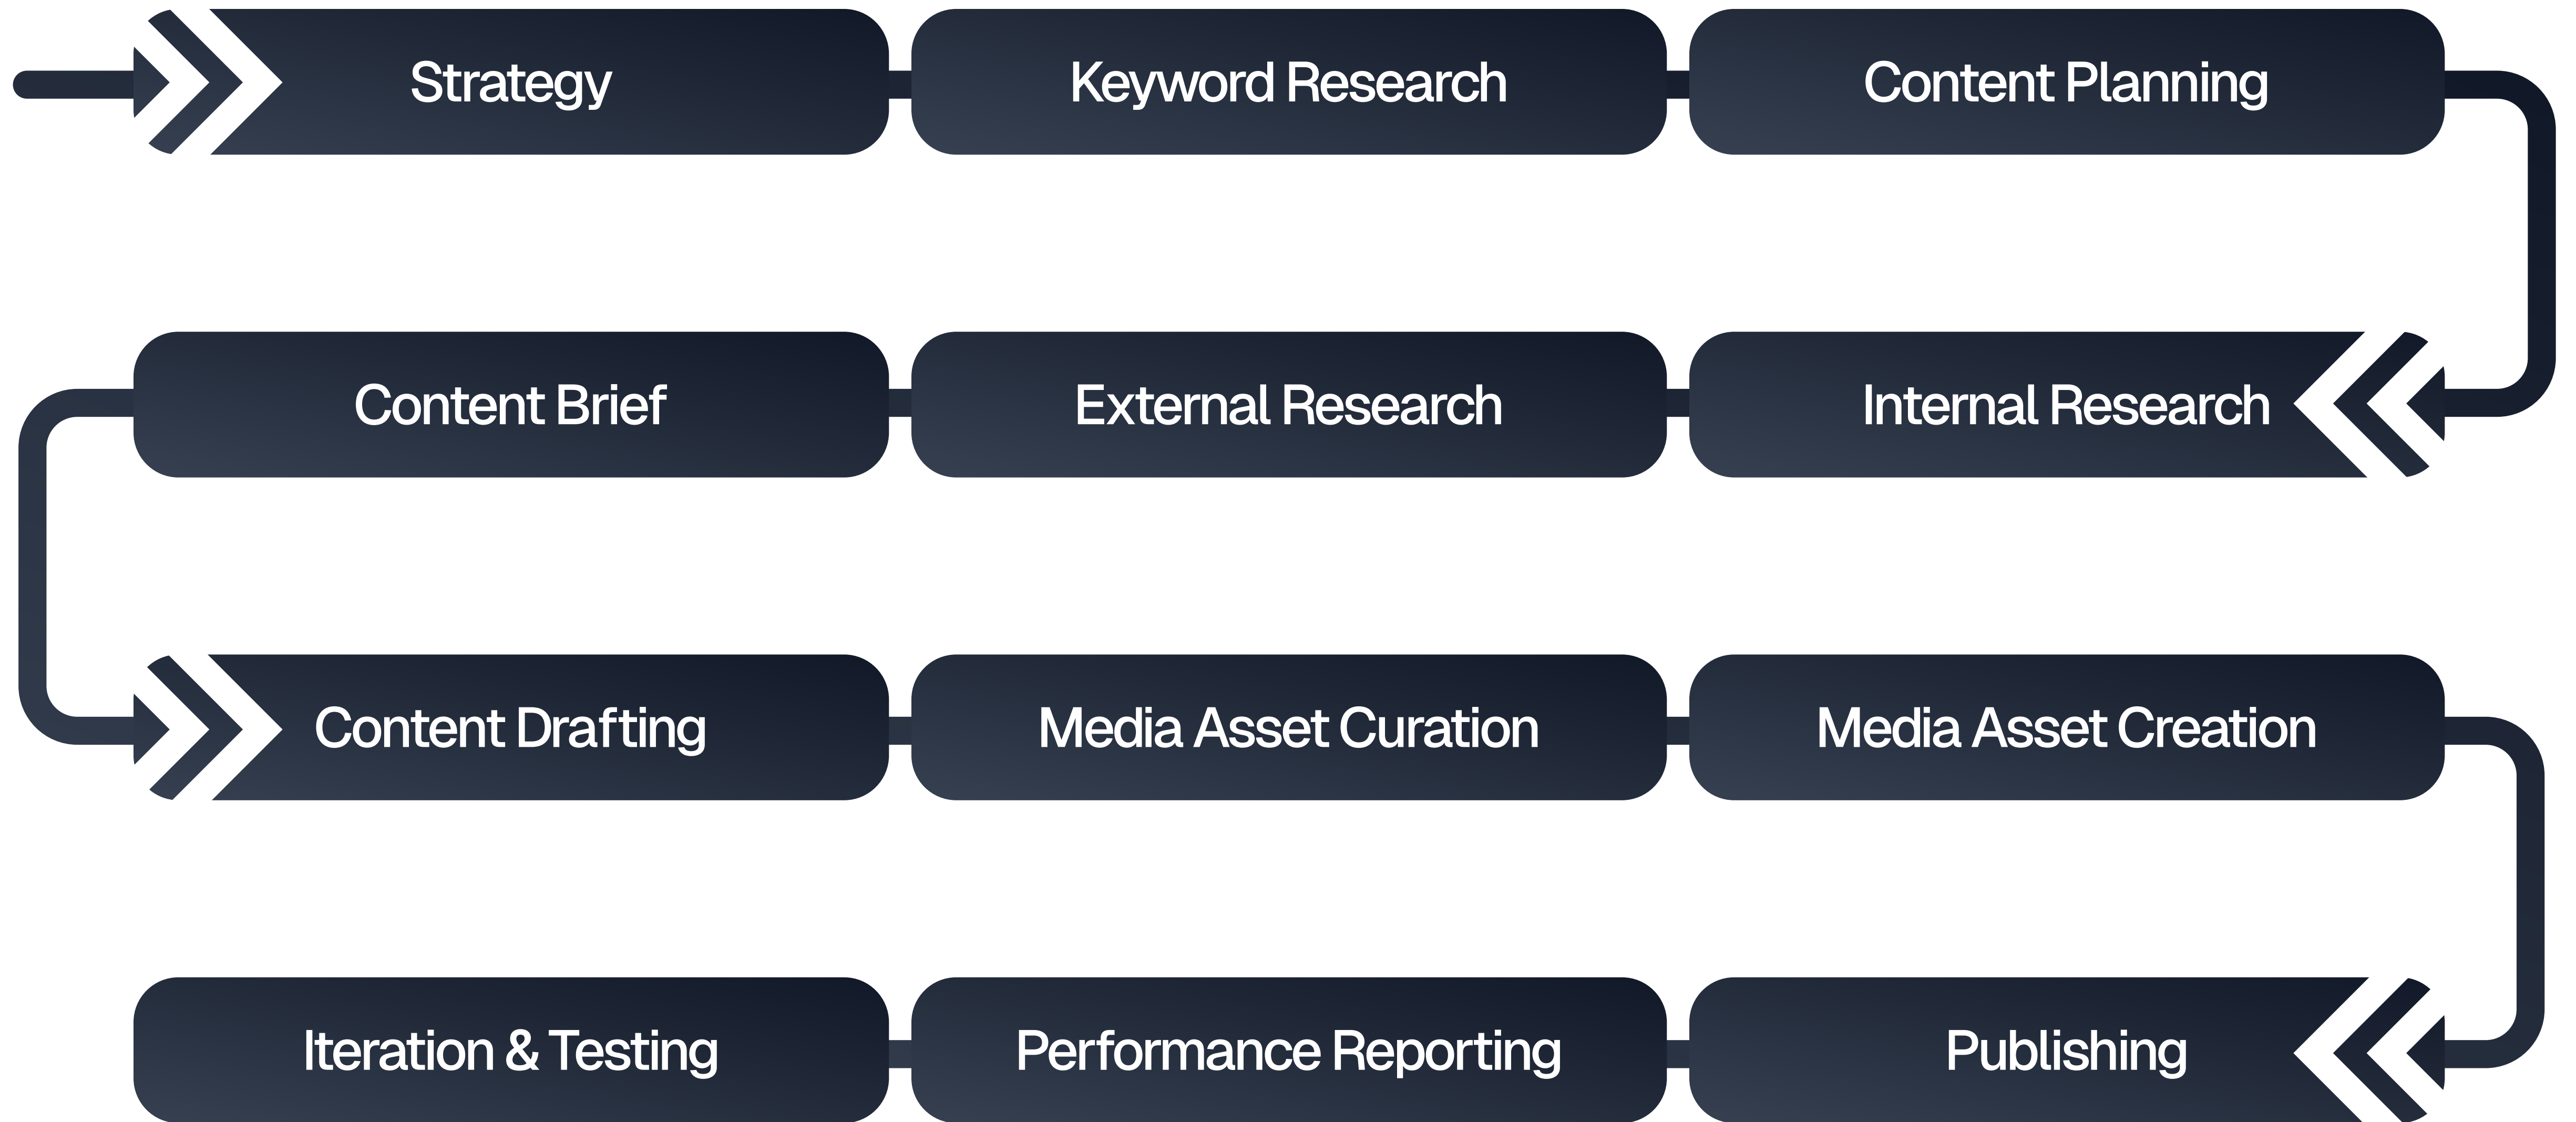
Strategy

Keyword Research

Content Planning

Internal Research

External Research

Content Brief

Content Drafting

Media Asset Curation

Media Asset Creation

Publishing

Performance Reporting

Iteration & Testing